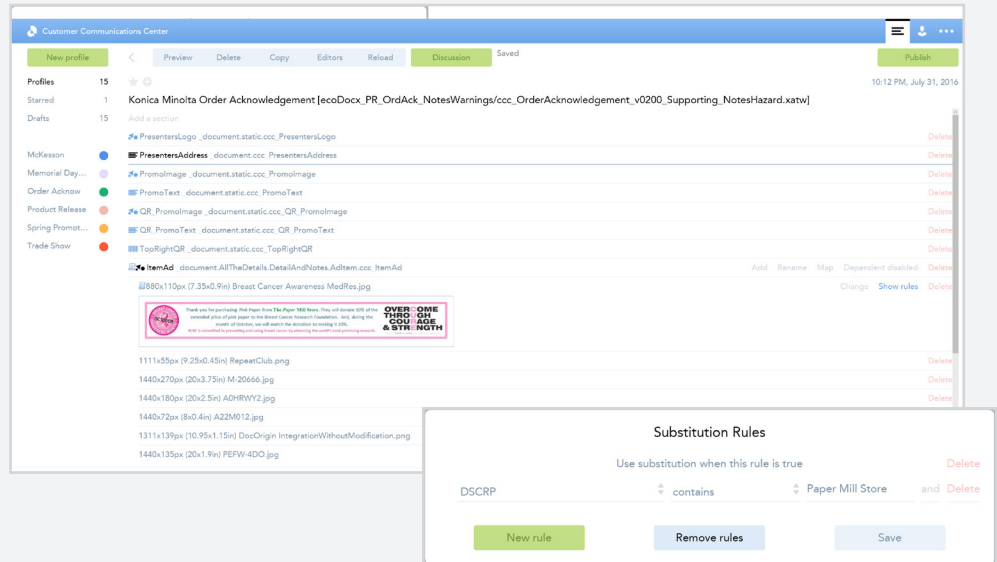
Customer Communications Center

New profile

Preview Delete Copy Editors Reload Discussion Saved

Publish

Profiles 15
Starred 1
Drafts 15

McKesson
Memorial Day...
Order Acknow
Product Release
Spring Promot...
Trade Show

10:12 PM, July 31, 2016

Konica Minolta Order Acknowledgement [ecoDocx_PR_OrdAck_NotesWarnings/ccc_OrderAcknowledgement_v0200_Supporting_NotesHazard.xatw]

Add a section

PresentersLogo _document.static.ccc_PresentersLogo Delete
PresentersAddress _document.static.ccc_PresentersAddress Delete
PromoImage _document.static.ccc_PromoImage Delete
PromoText _document.static.ccc_PromoText Delete
QR_PromoImage _document.static.ccc_QR_PromoImage Delete
QR_PromoText _document.static.ccc_QR_PromoText Delete
TopRightQR _document.static.ccc_TopRightQR Delete
ItemAd _document.AllTheDetails.DetailAndNotes.AdItem.ccc_ItemAd Add Rename Map Dependent disabled Delete
880x110px (7.35x0.9in) Breast Cancer Awareness MedRes.jpg Change Show rules Delete

Thank you for purchasing Pink Paper from The Paper Mill Store. They will donate 10% of the extended price of pink paper to the Breast Cancer Research Foundation. And, during the month of October, we will match the donation to making it 20%. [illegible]

OVERCOME THROUGH COURAGE & STRENGTH

1111x55px (9.25x0.45in) RepeatClub.png Delete
1440x270px (20x3.75in) M-20666.jpg Delete
1440x180px (20x2.5in) A0HRWY2.jpg Delete
1440x72px (8x0.4in) A22M012.jpg
1311x139px (10.95x1.15in) DocOrigin IntegrationWithoutModification.png
1440x135px (20x1.9in) PEFW-4DO.jpg

Substitution Rules

Use substitution when this rule is true Delete

DSCRP contains Paper Mill Store and Delete

New rule Remove rules Save